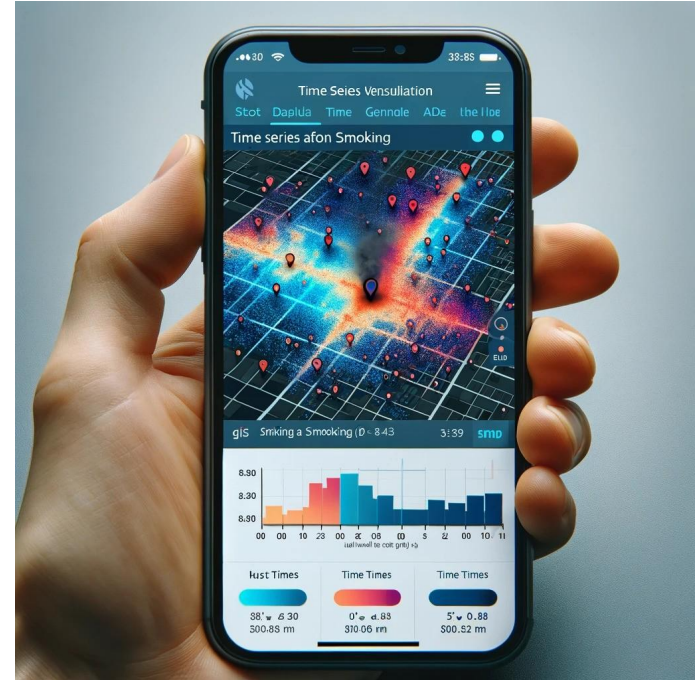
.30

38:85

Time Seies Vensuliation

Stot Daplua Time Gennole ADe the Hpe

Time series afon Smoking

ELID

gIS Smiking a Smooking (D ≈ 843 3:39 SMD

8.90
8.30
8.80

00 00 10 23 00 00 5 2 00 10 11

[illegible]

Hust Times

38' ≈ 30
300.88 m

Time Times

0' ≈ 83
310.06 m

Time Times

5' ≈ 0.88
500.82 m